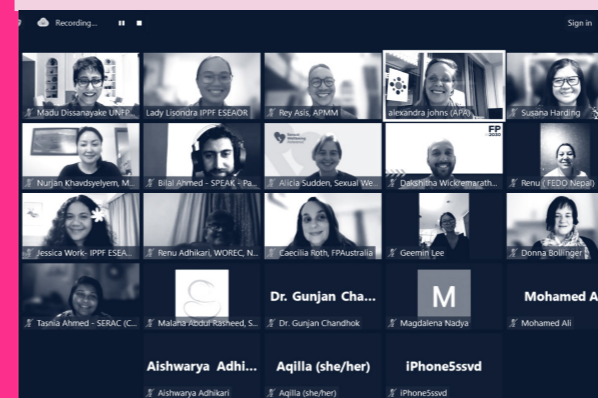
Recording...

Sign in

Madu Dissanayake UNFP...

Lady Lisondra IPPF ESEAOR

Rey Asis, APMM

alexandra johns (APA)

Susana Harding

Nurjan Khavdsyelyem, M...

Bilal Ahmed - SPEAK - Pa...

Alicia Sudden, Sexual We...

FP 2020

Dakshitha Wickremarath...

Renu ( FEDO Nepal)

Jessica Work- IPPF ESEA...

Renu Adhikari, WOREC, N...

Caecilia Roth, FPAustralia

Geemin Lee

Donna Bollinger

Tasnia Ahmed - SERAC (C...

Malaha Abdul Rasheed, S...

Dr. Gunjan Cha...

Dr. Gunjan Chandhok

M

Magdalena Nadya

Mohamed A

Mohamed Ali

Aishwarya Adhi...

Aishwarya Adhikari

Aqilla (she/her)

Aqilla (she/her)

iPhone5ssvd

iPhone5ssvd